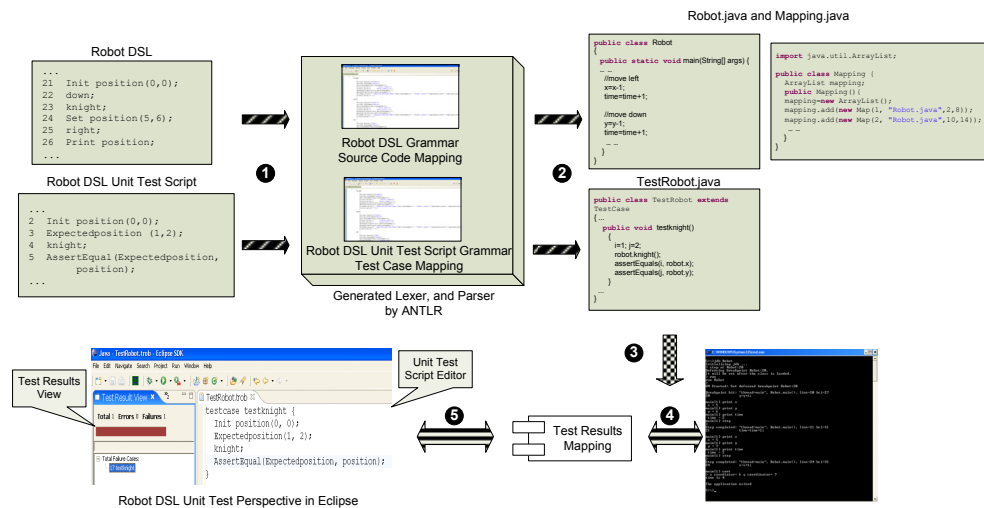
Robot DSL

...
21 Init position(0,0);
22 down;
23 knight;
24 Set position(5,6);
25 right;
26 Print position;
...

Robot DSL Unit Test Script

...
2 Init position(0,0);
3 Expectedposition (1,2);
4 knight;
5 AssertEqual(Expectedposition, position);
...

1

Robot DSL Grammar
Source Code Mapping

Robot DSL Unit Test Script Grammar
Test Case Mapping

Generated Lexer, and Parser
by ANTLR

2

Robot.java and Mapping.java

public class Robot
{
public static void main(String[] args) {
...
//move left
x=x-1;
time=time+1;

//move down
y=y-1;
time=time+1;
...
}
}

import java.util.ArrayList;

public class Mapping {
ArrayList mapping;
public Mapping(){
mapping=new ArrayList();
mapping.add(new Map(1, "Robot.java",2,8));
mapping.add(new Map(2, "Robot.java",10,14));
...
}
}

TestRobot.java

public class TestRobot extends
TestCase
{...
public void testknight()
{
i=1; j=2;
robot.knight();
assertEquals(i, robot.x);
assertEquals(j, robot.y);
}
...
}

3

4

5

Test Results
Mapping

Unit Test
Script Editor

Test Results
View

Java - TestRobot.trob - Eclipse SDK
File Edit Navigate Search Project Run Window Help
Test Result View
Total: 1 Errors: 0 Failures: 1
Total Failure Cases
testknight
TestRobot.trob

testcase testknight {
Init position(0, 0);
Expectedposition(1, 2);
knight;
AssertEqual(Expectedposition, position);
}

Robot DSL Unit Test Perspective in Eclipse